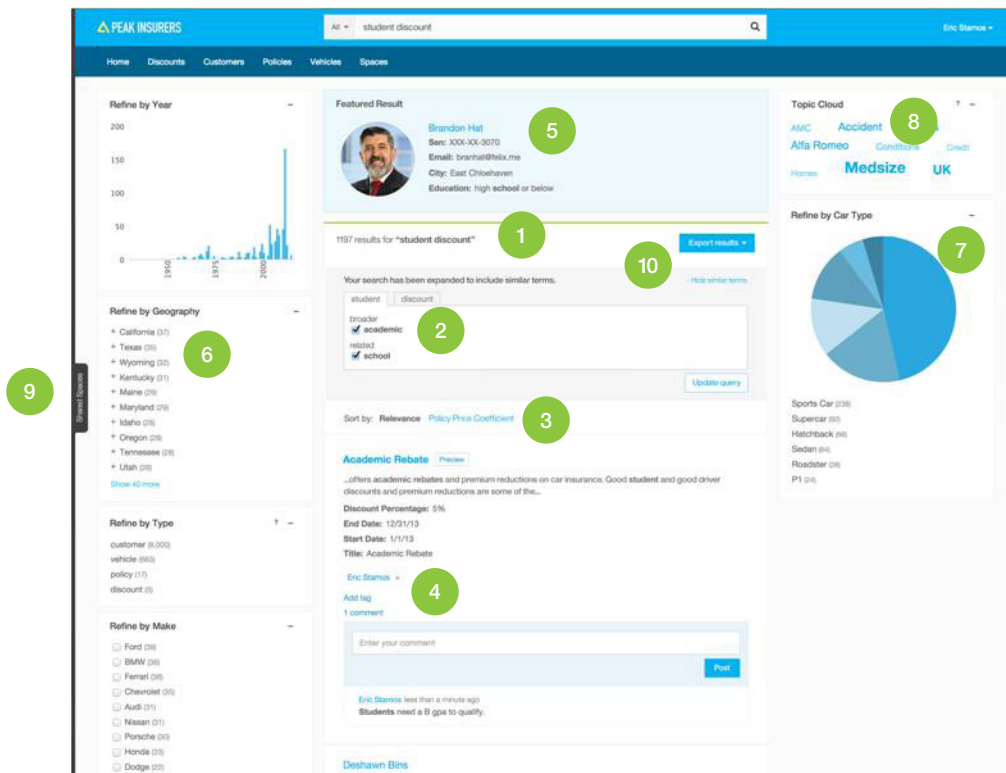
PEAK INSURERS

All ▾ student discount

Eric Stamos ▾

Home Discounts Customers Policies Vehicles Spaces

Refine by Year –

200
150
100
50
0

1950 1975 2000

Refine by Geography –

+ California (37)
+ Texas (35)
+ Wyoming (32)
+ Kentucky (31)
+ Maine (29)
+ Maryland (29)
+ Idaho (28)
+ Oregon (28)
+ Tennessee (28)
+ Utah (28)

Show 40 more

Refine by Type ? –

customer (8,000)
vehicle (663)
policy (17)
discount (5)

Refine by Make –

Ford (39)
BMW (38)
Ferrari (36)
Chevrolet (35)
Audi (31)
Nissan (31)
Porsche (30)
Honda (23)
Dodge (22)

Shared Spaces

9

6

Featured Result

Brandon Hat
Ssn: XXX-XX-3070
Email: branhat@felix.me
City: East Chloehaven
Education: high school or below

5

1197 results for "student discount"

1

Export results ▾

10

Your search has been expanded to include similar terms.

Hide similar terms

student discount

broader
academic
related
school

2

Update query

Sort by: Relevance Policy Price Coefficient

3

Academic Rebate Preview

...offers academic rebates and premium reductions on car insurance. Good student and good driver discounts and premium reductions are some of the...

Discount Percentage: 5%
End Date: 12/31/13
Start Date: 1/1/13
Title: Academic Rebate

Eric Stamos ×

4

Add tag
1 comment

Enter your comment

Post

Eric Stamos less than a minute ago
Students need a B gpa to qualify.

Deshawn Bins

Topic Cloud ? –

8

AMC Accident
Alfa Romeo Conditions Credit
Homes Medsize UK

Refine by Car Type –

7

Sports Car (238)
Supercar (93)
Hatchback (66)
Sedan (64)
Roadster (28)
P1 (24)